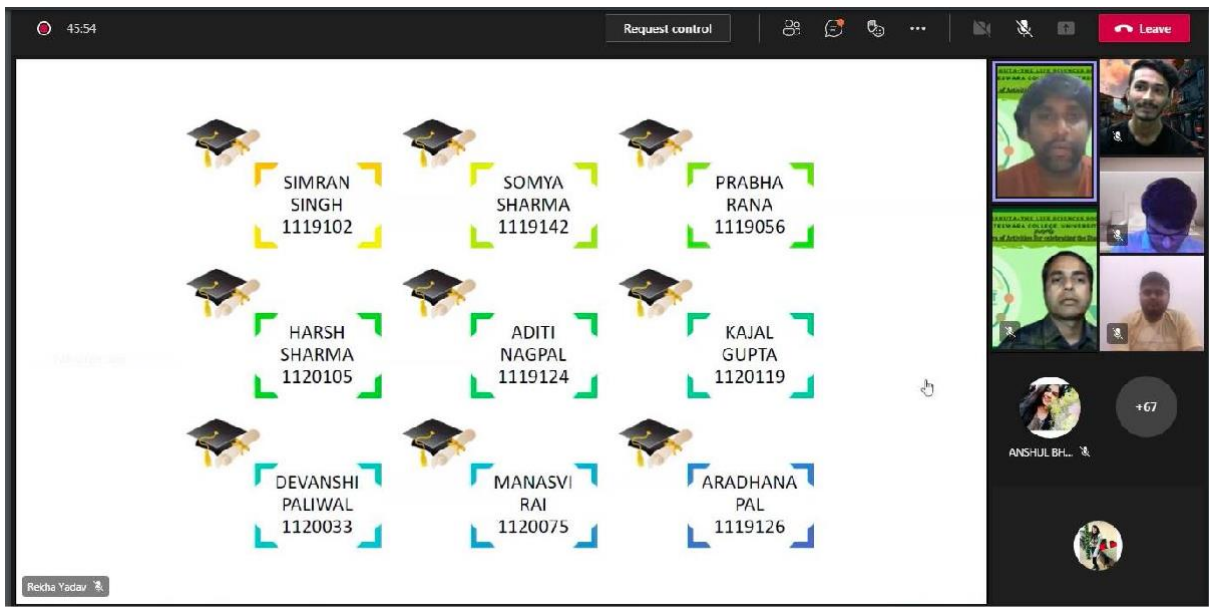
45:54

Request control

Leave

SIMRAN SINGH 1119102

SOMYA SHARMA 1119142

PRABHA RANA 1119056

HARSH SHARMA 1120105

ADITI NAGPAL 1119124

KAJAL GUPTA 1120119

DEVANSHI PALIWAL 1120033

MANASVI RAI 1120075

ARADHANA PAL 1119126

+67

ANSHUL BH...

Rekha Yadav